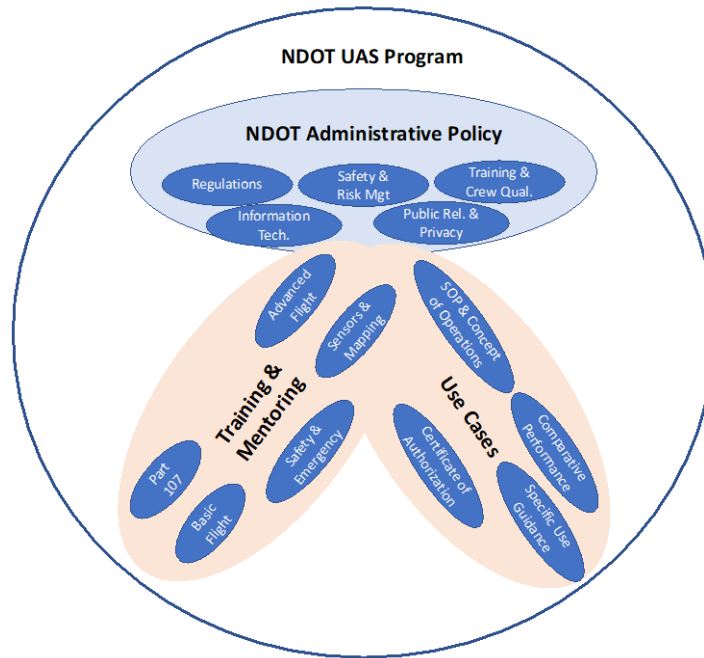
NDOT UAS Program

NDOT Administrative Policy

Regulations

Safety & Risk Mgt

Training & Crew Qual.

Information Tech.

Public Rel. & Privacy

Advanced Flight

Sensors & Mapping

Training & Mentoring

Safety & Emergency

Part 107

Basic Flight

SOP & Concept of Operations

Use Cases

Certificate of Authorization

Comparative Performance

Specific Use Guidance